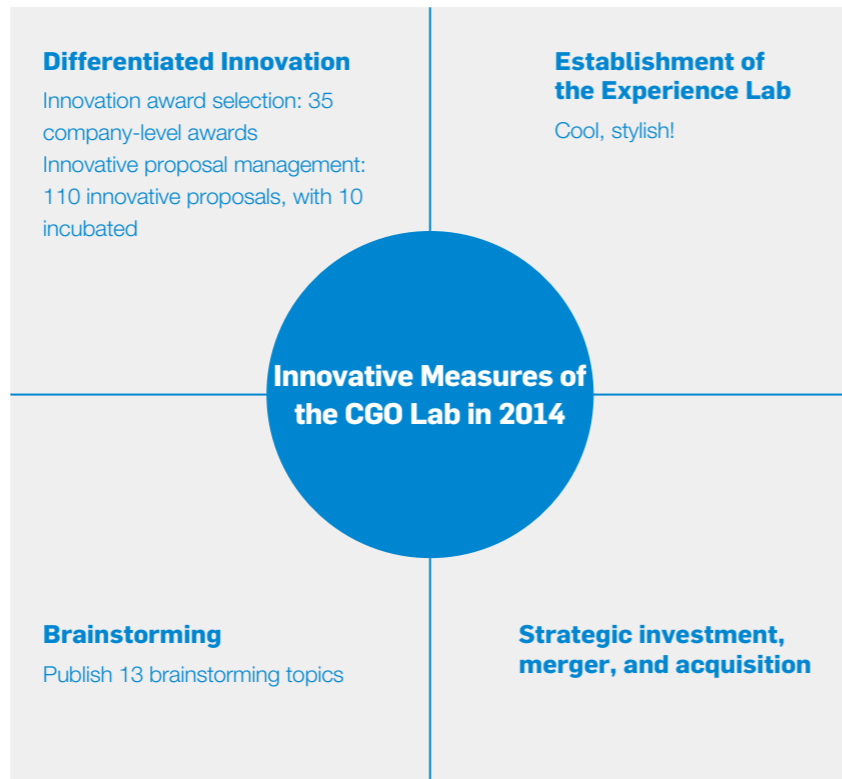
Differentiated Innovation

Innovation award selection: 35 company-level awards
Innovative proposal management: 110 innovative proposals, with 10 incubated

Establishment of the Experience Lab

Cool, stylish!

Innovative Measures of the CGO Lab in 2014

Brainstorming

Publish 13 brainstorming topics

Strategic investment, merger, and acquisition